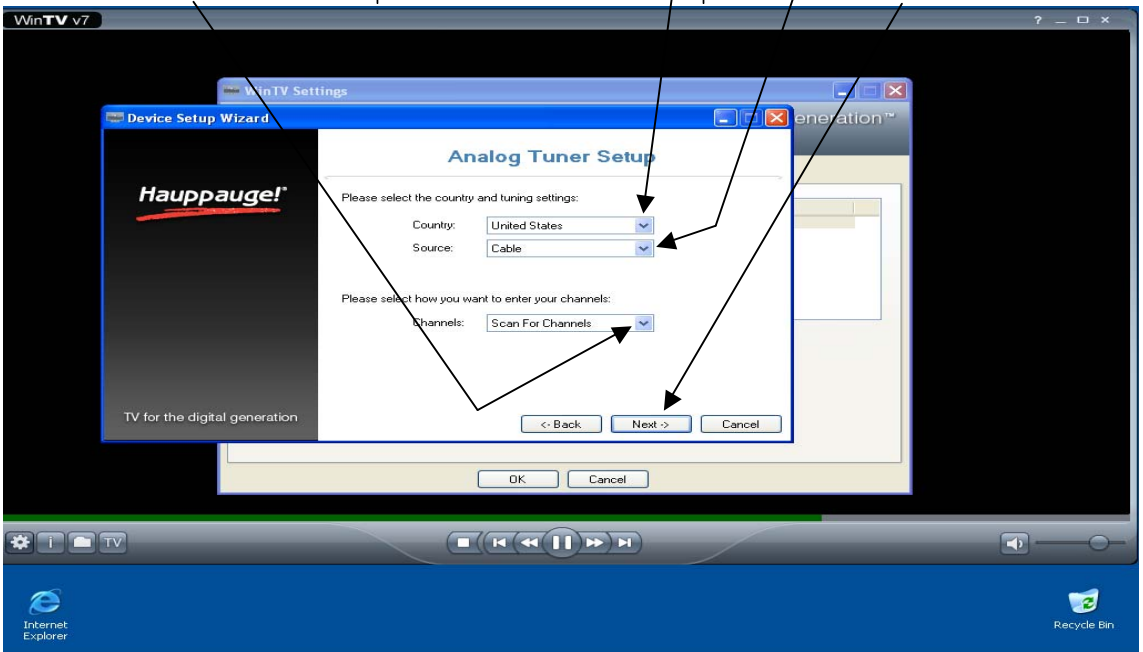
WinTV v7

WinTV Settings

Device Setup Wizard

eneration™

Analog Tuner Setup

Hauppauge!

Please select the country and tuning settings:

Country: United States

Source: Cable

Please select how you want to enter your channels:

Channels: Scan For Channels

TV for the digital generation

<- Back

Next ->

Cancel

OK

Cancel

TV

Internet Explorer

Recycle Bin